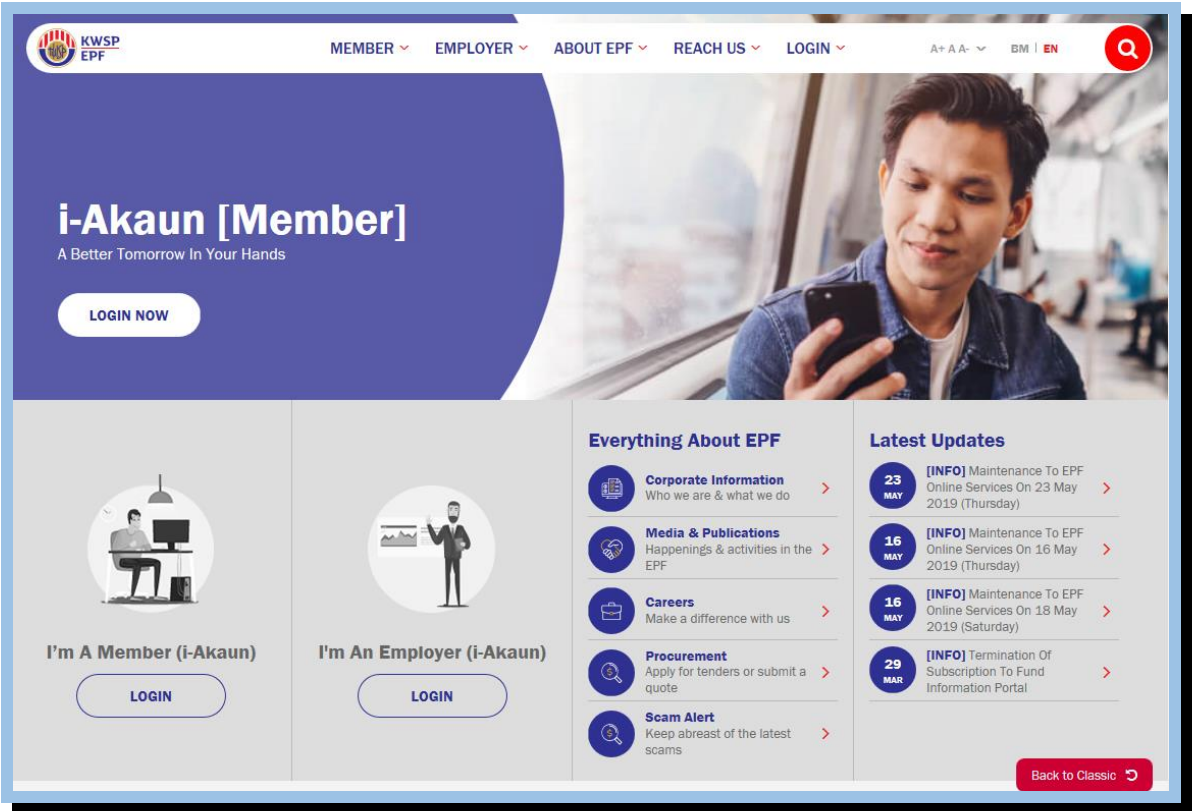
KWSP EPF

MEMBER EMPLOYER ABOUT EPF REACH US LOGIN

A+ A A- BM | EN

i-Akaun [Member]
A Better Tomorrow In Your Hands

LOGIN NOW

I'm A Member (i-Akaun)
LOGIN

I'm An Employer (i-Akaun)
LOGIN

Everything About EPF

Corporate Information
Who we are & what we do

Media & Publications
Happenings & activities in the EPF

Careers
Make a difference with us

Procurement
Apply for tenders or submit a quote

Scam Alert
Keep abreast of the latest scams

Latest Updates

23 MAY
[INFO] Maintenance To EPF Online Services On 23 May 2019 (Thursday)

16 MAY
[INFO] Maintenance To EPF Online Services On 16 May 2019 (Thursday)

16 MAY
[INFO] Maintenance To EPF Online Services On 18 May 2019 (Saturday)

29 MAR
[INFO] Termination Of Subscription To Fund Information Portal

Back to Classic